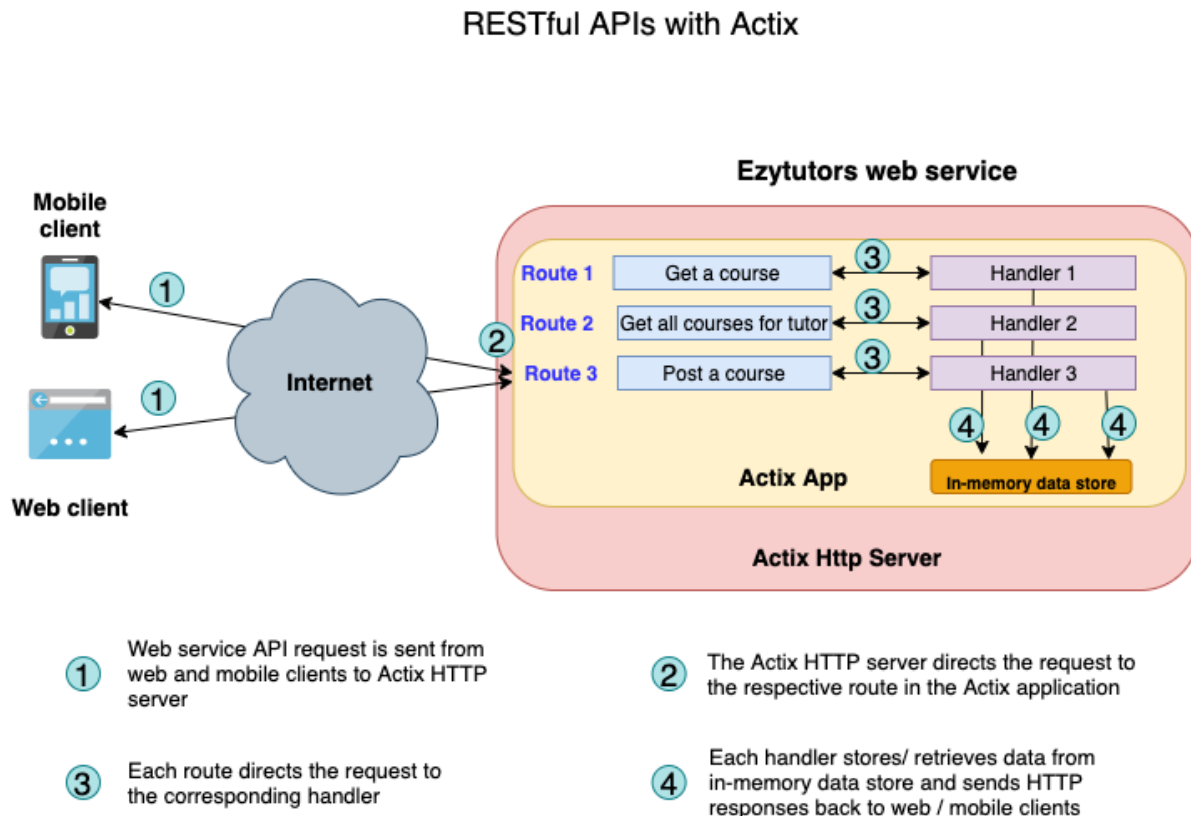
RESTful APIs with Actix

Ezytutors web service

Mobile client

1

1

Web client

Internet

2

Route 1
Get a course
3
Handler 1

Route 2
Get all courses for tutor
3
Handler 2

Route 3
Post a course
3
Handler 3

4 4 4

Actix App

In-memory data store

Actix Http Server

1 Web service API request is sent from web and mobile clients to Actix HTTP server

2 The Actix HTTP server directs the request to the respective route in the Actix application

3 Each route directs the request to the corresponding handler

4 Each handler stores/ retrieves data from in-memory data store and sends HTTP responses back to web / mobile clients